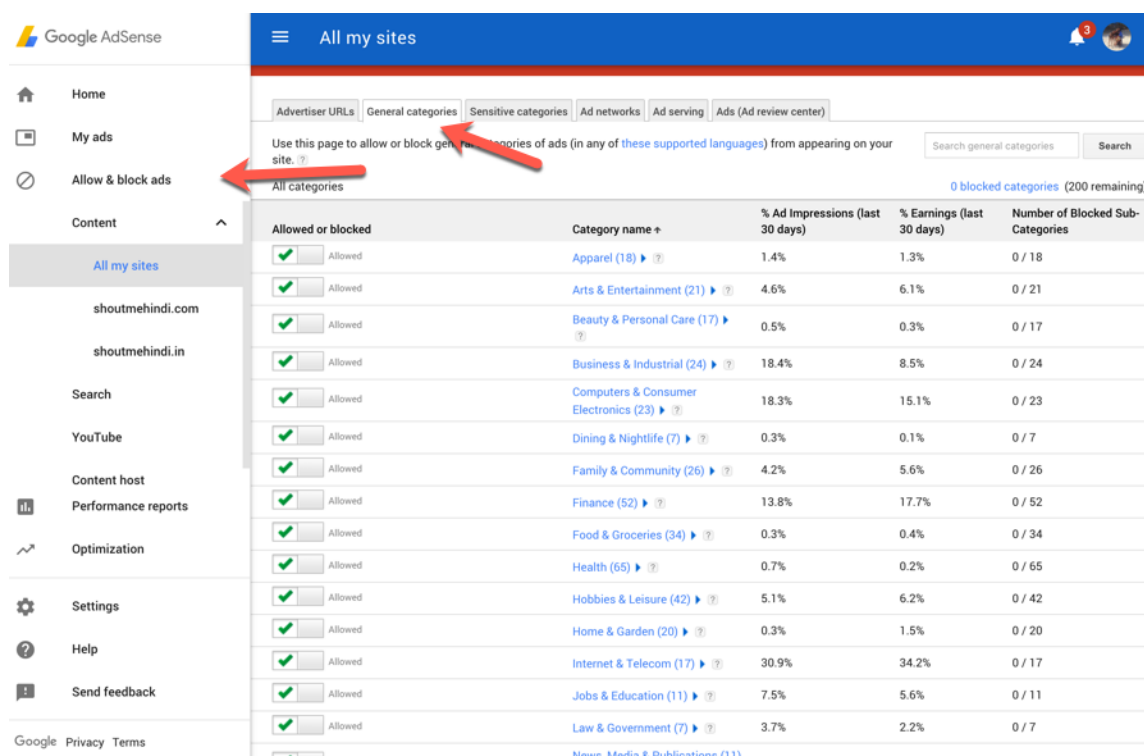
Google AdSense

Home
My ads
Allow & block ads
Content
All my sites
shoutmehindi.com
shoutmehindi.in
Search
YouTube
Content host
Performance reports
Optimization
Settings
Help
Send feedback

Google Privacy Terms

All my sites

3

Advertiser URLs | General categories | Sensitive categories | Ad networks | Ad serving | Ads (Ad review center)

Use this page to allow or block gen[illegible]ories of ads (in any of these supported languages) from appearing on your site. ?

Search general categories | Search

All categories

0 blocked categories (200 remaining)

| Allowed or blocked | Category name | % Ad Impressions (last 30 days) | % Earnings (last 30 days) | Number of Blocked Sub-Categories |
|---|---|---|---|---|
| Allowed | Apparel (18) ? | 1.4% | 1.3% | 0 / 18 |
| Allowed | Arts & Entertainment (21) ? | 4.6% | 6.1% | 0 / 21 |
| Allowed | Beauty & Personal Care (17) ? | 0.5% | 0.3% | 0 / 17 |
| Allowed | Business & Industrial (24) ? | 18.4% | 8.5% | 0 / 24 |
| Allowed | Computers & Consumer Electronics (23) ? | 18.3% | 15.1% | 0 / 23 |
| Allowed | Dining & Nightlife (7) ? | 0.3% | 0.1% | 0 / 7 |
| Allowed | Family & Community (26) ? | 4.2% | 5.6% | 0 / 26 |
| Allowed | Finance (52) ? | 13.8% | 17.7% | 0 / 52 |
| Allowed | Food & Groceries (34) ? | 0.3% | 0.4% | 0 / 34 |
| Allowed | Health (65) ? | 0.7% | 0.2% | 0 / 65 |
| Allowed | Hobbies & Leisure (42) ? | 5.1% | 6.2% | 0 / 42 |
| Allowed | Home & Garden (20) ? | 0.3% | 1.5% | 0 / 20 |
| Allowed | Internet & Telecom (17) ? | 30.9% | 34.2% | 0 / 17 |
| Allowed | Jobs & Education (11) ? | 7.5% | 5.6% | 0 / 11 |
| Allowed | Law & Government (7) ? | 3.7% | 2.2% | 0 / 7 |
| | News, Media & Publications (11) | | | |